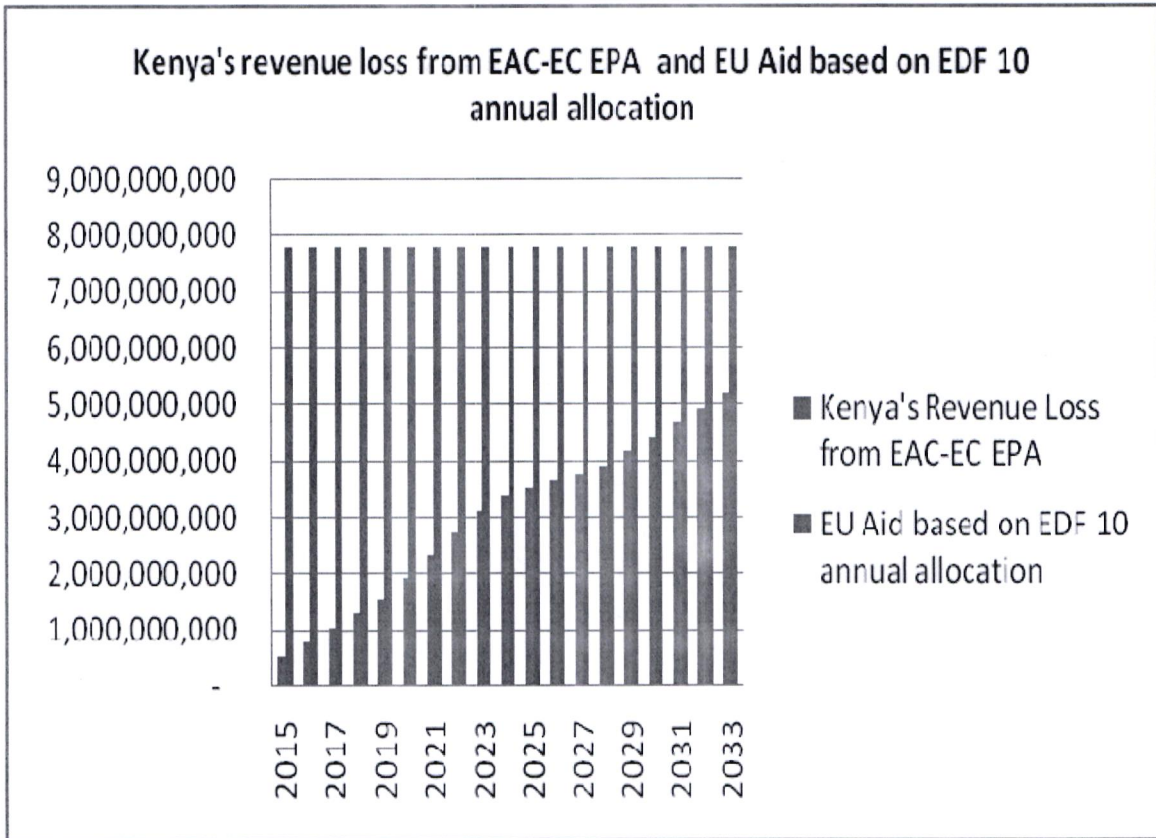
Kenya's revenue loss from EAC-EC EPA and EU Aid based on EDF 10 annual allocation

9,000,000,000
8,000,000,000
7,000,000,000
6,000,000,000
5,000,000,000
4,000,000,000
3,000,000,000
2,000,000,000
1,000,000,000
-

2015
2017
2019
2021
2023
2025
2027
2029
2031
2033

Kenya's Revenue Loss from EAC-EC EPA

EU Aid based on EDF 10 annual allocation